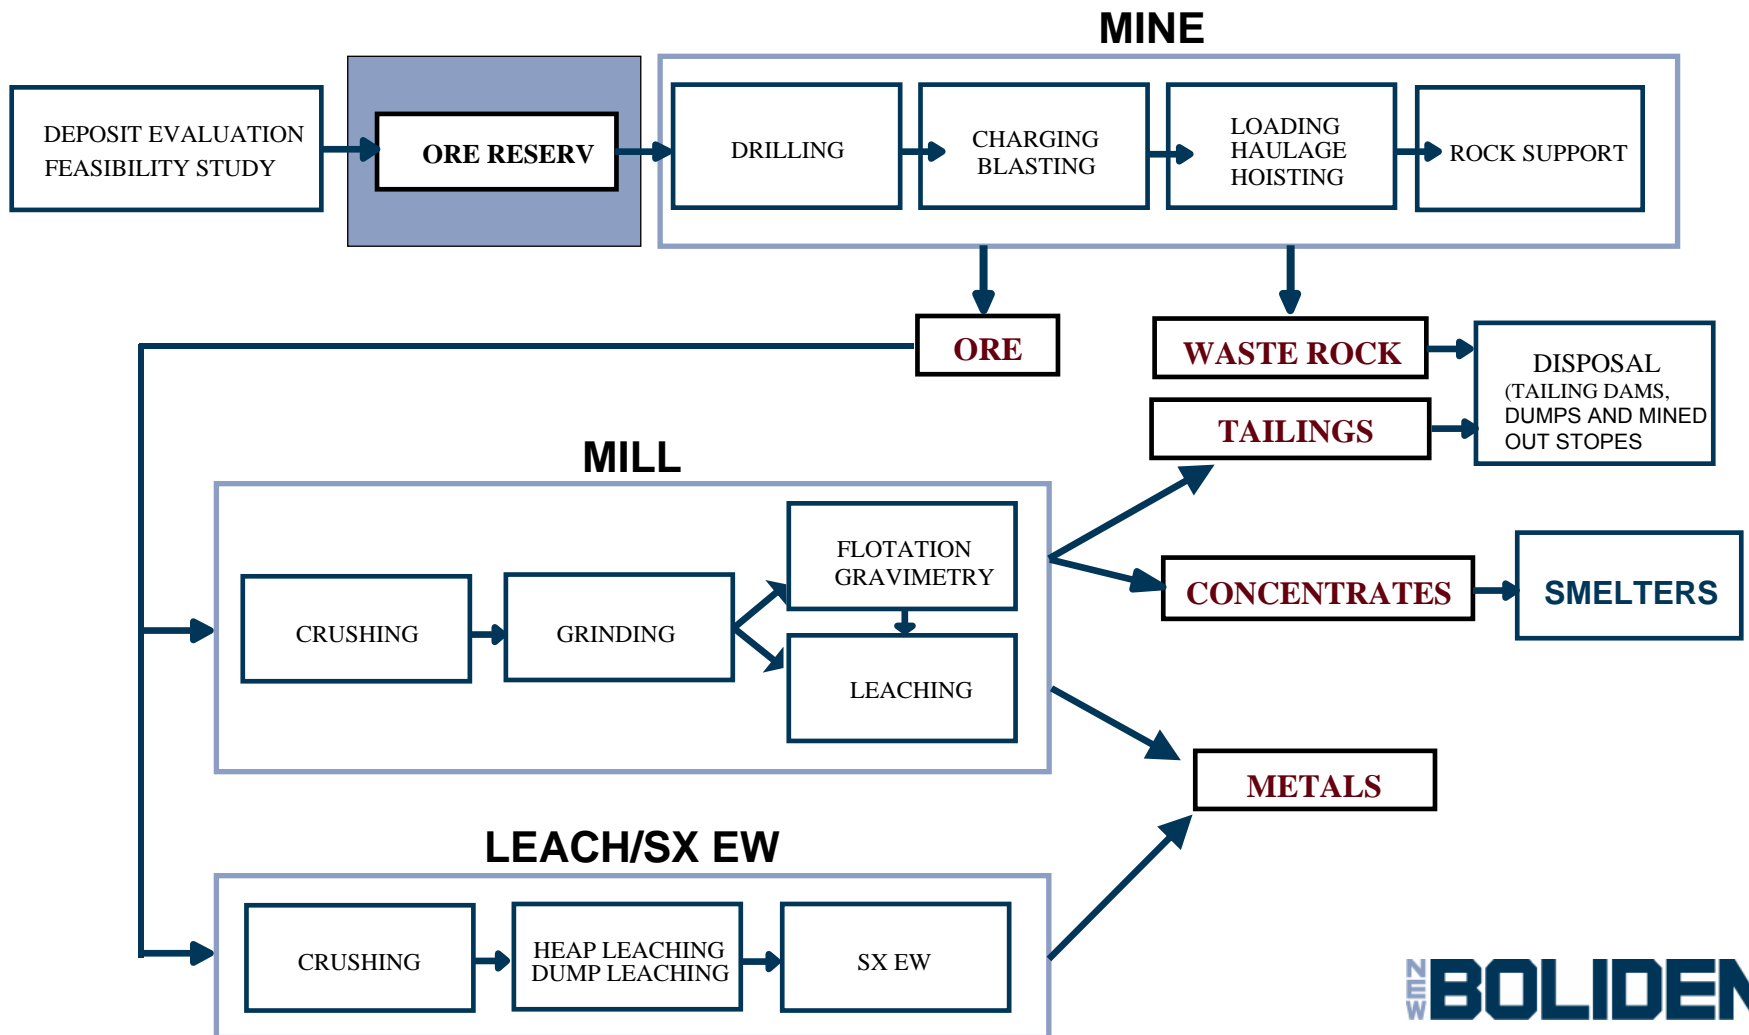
MINE

DEPOSIT EVALUATION FEASIBILITY STUDY

ORE RESERV

DRILLING

CHARGING BLASTING

LOADING HAULAGE HOISTING

ROCK SUPPORT

ORE

WASTE ROCK

DISPOSAL (TAILING DAMS, DUMPS AND MINED OUT STOPES

TAILINGS

MILL

CRUSHING

GRINDING

FLOTATION GRAVIMETRY

LEACHING

CONCENTRATES

SMELTERS

METALS

LEACH/SX EW

CRUSHING

HEAP LEACHING DUMP LEACHING

SX EW

NEW BOLIDEN